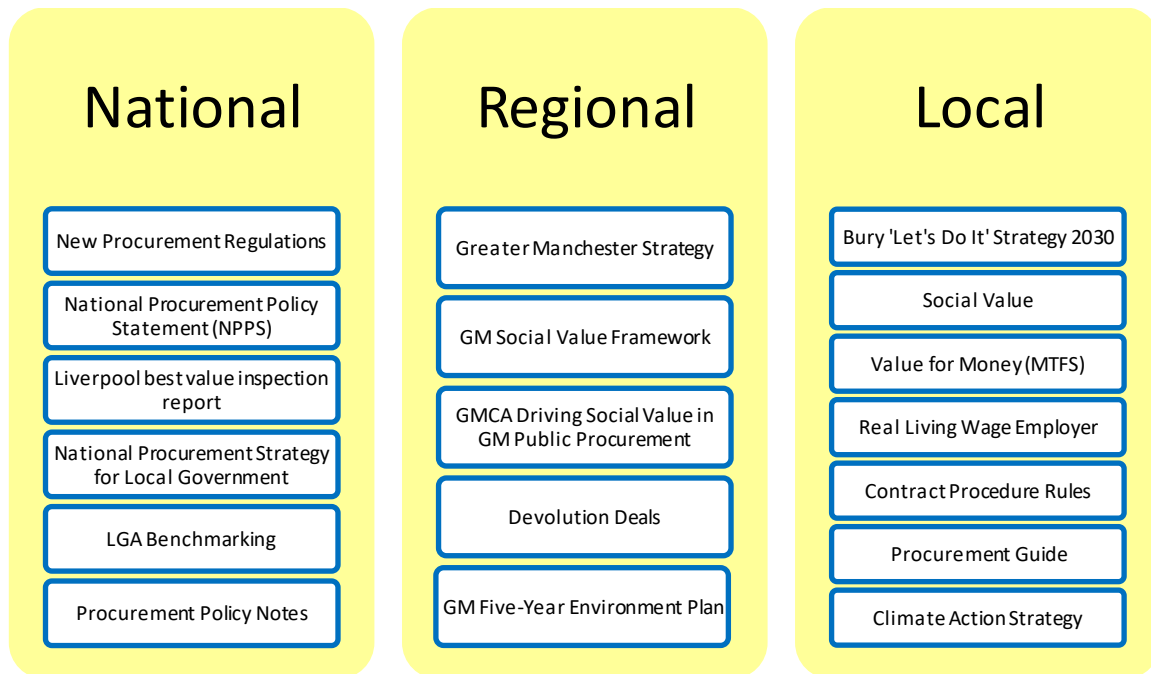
National

New Procurement Regulations

National Procurement Policy Statement (NPPS)

Liverpool best value inspection report

National Procurement Strategy for Local Government

LGA Benchmarking

Procurement Policy Notes

Regional

Greater Manchester Strategy

GM Social Value Framework

GMCA Driving Social Value in GM Public Procurement

Devolution Deals

GM Five-Year Environment Plan

Local

Bury 'Let's Do It' Strategy 2030

Social Value

Value for Money (MTFS)

Real Living Wage Employer

Contract Procedure Rules

Procurement Guide

Climate Action Strategy